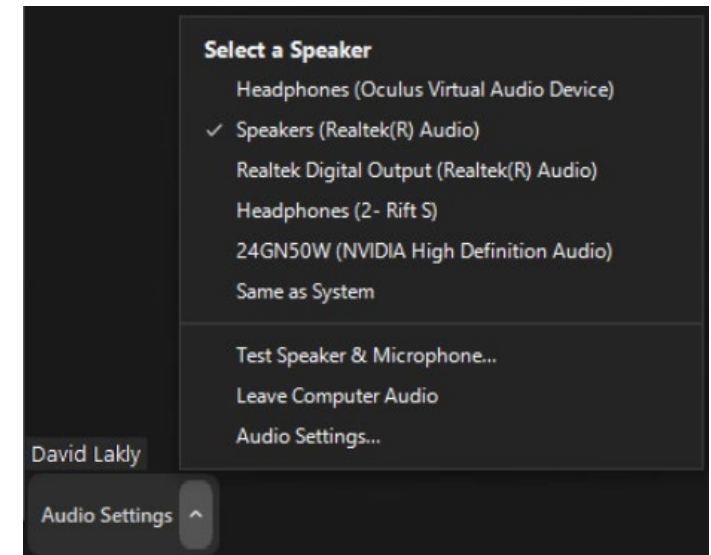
Select a Speaker
Headphones (Oculus Virtual Audio Device)
✓ Speakers (Realtek(R) Audio)
Realtek Digital Output (Realtek(R) Audio)
Headphones (2- Rift S)
24GN50W (NVIDIA High Definition Audio)
Same as System

Test Speaker & Microphone...
Leave Computer Audio
Audio Settings...

David Lakly

Audio Settings ^